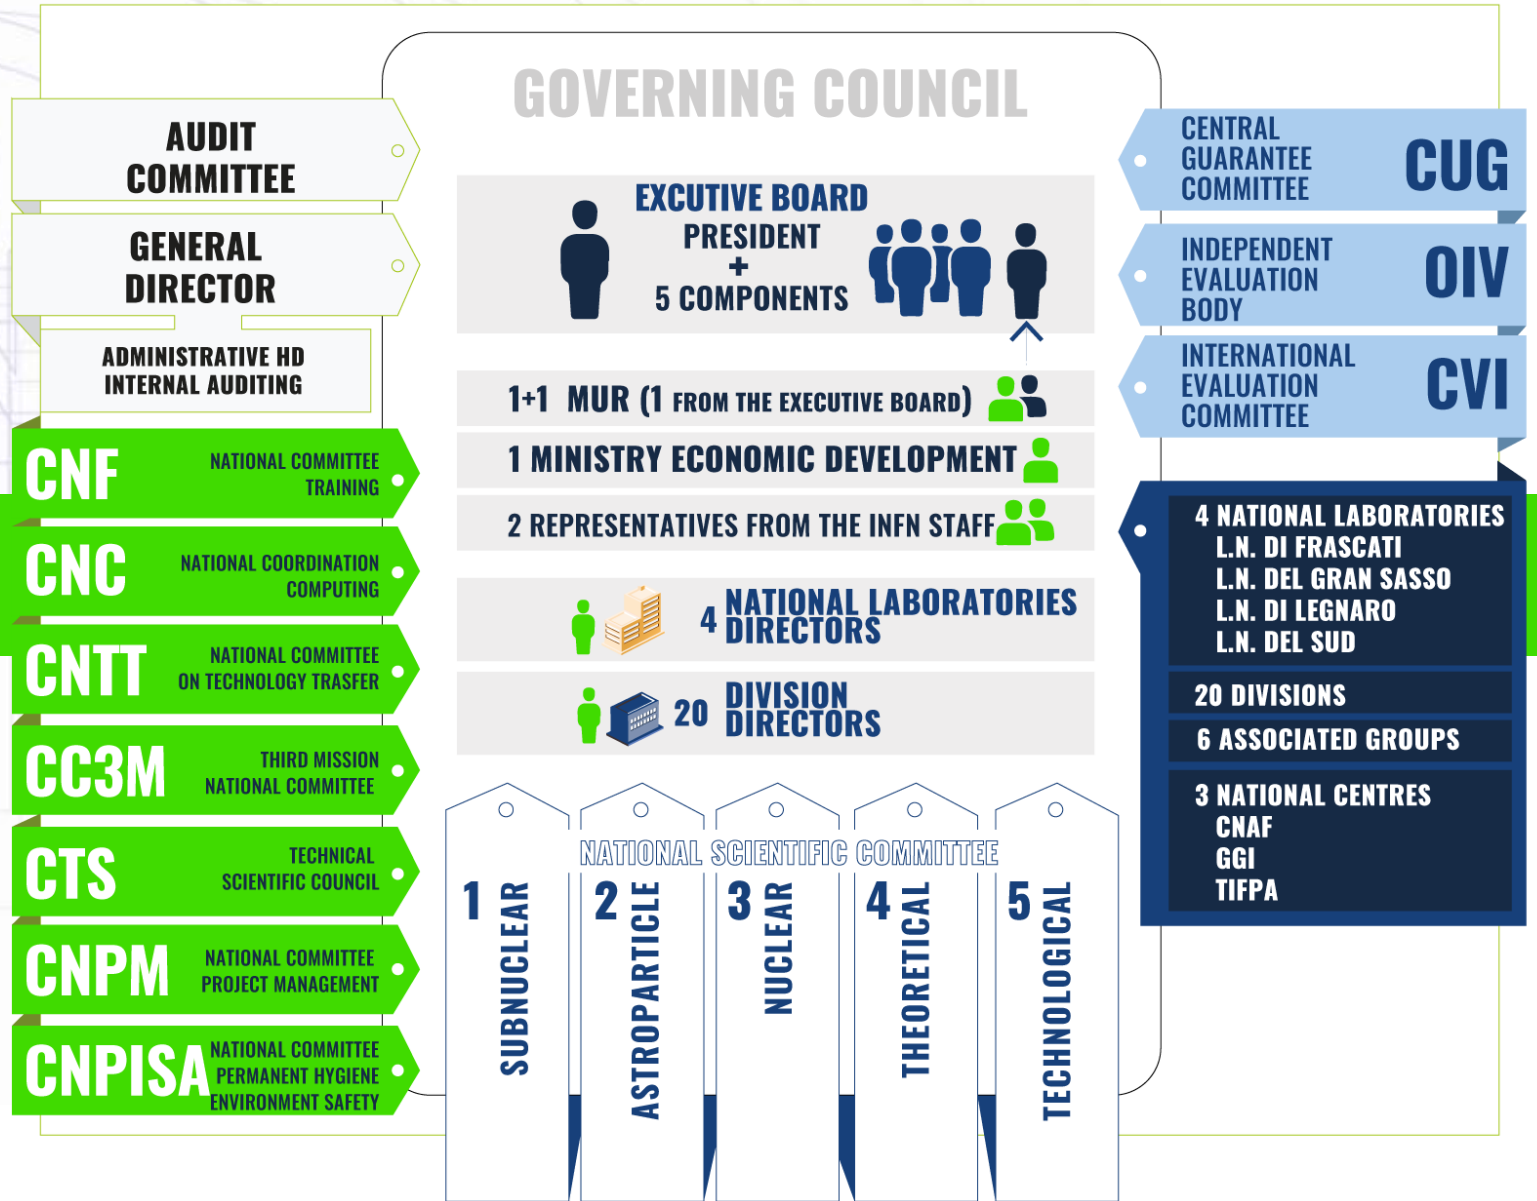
GOVERNING COUNCIL

AUDIT COMMITTEE

GENERAL DIRECTOR

ADMINISTRATIVE HD
INTERNAL AUDITING

CNF NATIONAL COMMITTEE TRAINING

CNC NATIONAL COORDINATION COMPUTING

CNTT NATIONAL COMMITTEE ON TECHNOLOGY TRASFER

CC3M THIRD MISSION NATIONAL COMMITTEE

CTS TECHNICAL SCIENTIFIC COUNCIL

CNPM NATIONAL COMMITTEE PROJECT MANAGEMENT

CNPISA NATIONAL COMMITTEE PERMANENT HYGIENE ENVIRONMENT SAFETY

EXCUTIVE BOARD
PRESIDENT
+
5 COMPONENTS

1+1 MUR (1 FROM THE EXECUTIVE BOARD)

1 MINISTRY ECONOMIC DEVELOPMENT

2 REPRESENTATIVES FROM THE INFN STAFF

4 NATIONAL LABORATORIES DIRECTORS

20 DIVISION DIRECTORS

NATIONAL SCIENTIFIC COMMITTEE

1 SUBNUCLEAR

2 ASTROPARTICLE

3 NUCLEAR

4 THEORETICAL

5 TECHNOLOGICAL

CENTRAL GUARANTEE COMMITTEE CUG

INDEPENDENT EVALUATION BODY OIV

INTERNATIONAL EVALUATION COMMITTEE CVI

4 NATIONAL LABORATORIES
L.N. DI FRASCATI
L.N. DEL GRAN SASSO
L.N. DI LEGNARO
L.N. DEL SUD

20 DIVISIONS

6 ASSOCIATED GROUPS

3 NATIONAL CENTRES
CNAF
GGI
TIFPA